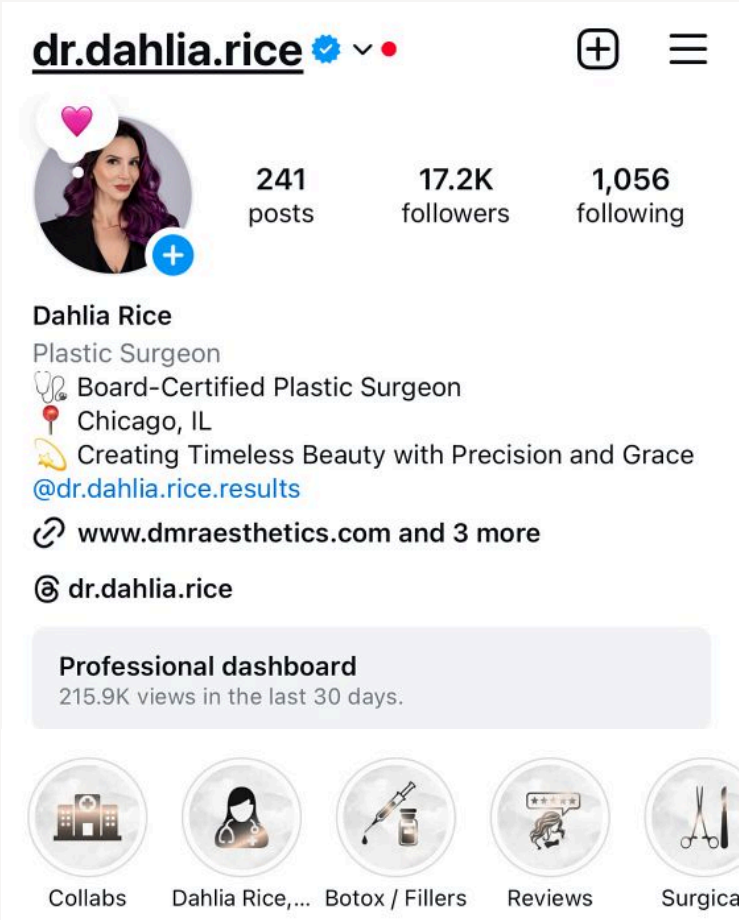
dr.dahlia.rice

241 posts
17.2K followers
1,056 following

Dahlia Rice
Plastic Surgeon
🩺 Board-Certified Plastic Surgeon
📍 Chicago, IL
💫 Creating Timeless Beauty with Precision and Grace
@dr.dahlia.rice.results

www.dmraesthetics.com and 3 more

dr.dahlia.rice

Professional dashboard
215.9K views in the last 30 days.

Collabs
Dahlia Rice,...
Botox / Fillers
Reviews
Surgica